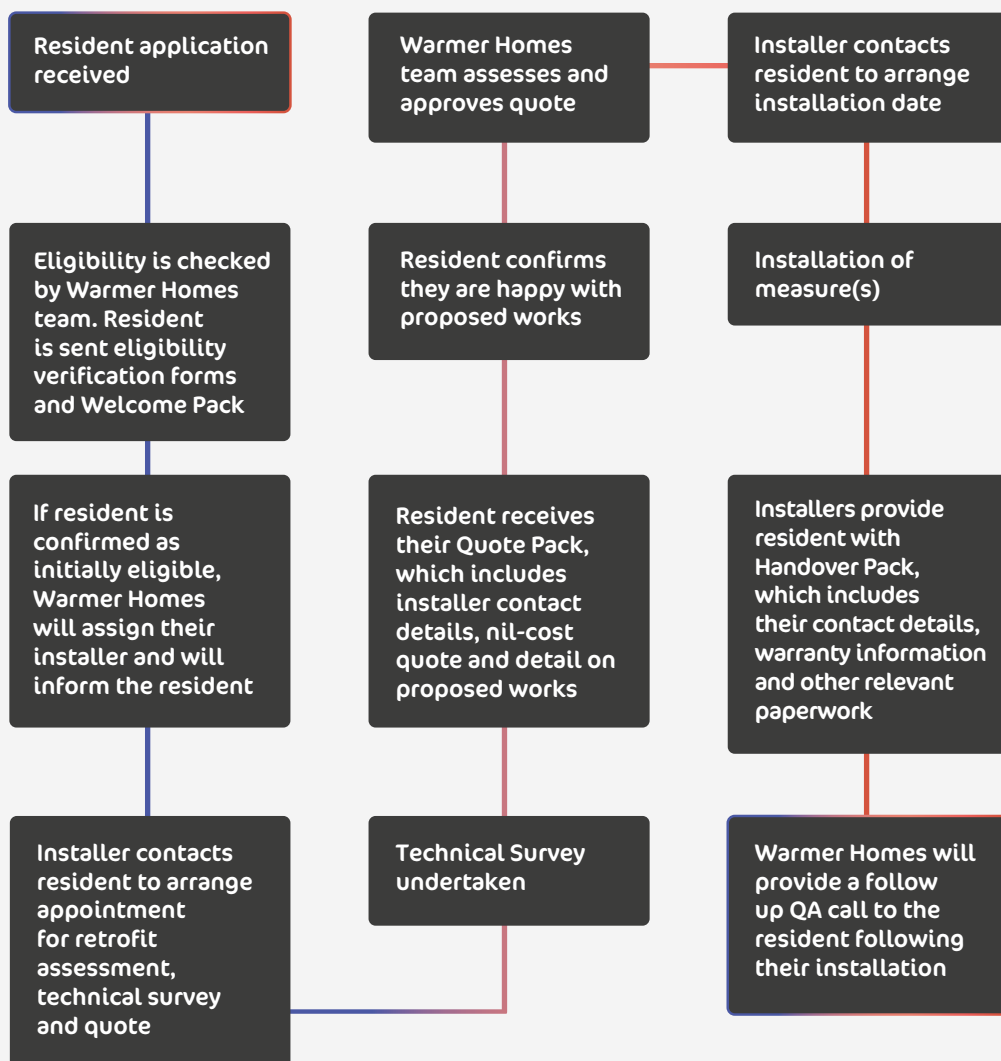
Resident application received

Eligibility is checked by Warmer Homes team. Resident is sent eligibility verification forms and Welcome Pack

If resident is confirmed as initially eligible, Warmer Homes will assign their installer and will inform the resident

Installer contacts resident to arrange appointment for retrofit assessment, technical survey and quote

Technical Survey undertaken

Resident receives their Quote Pack, which includes installer contact details, nil-cost quote and detail on proposed works

Resident confirms they are happy with proposed works

Warmer Homes team assesses and approves quote

Installer contacts resident to arrange installation date

Installation of measure(s)

Installers provide resident with Handover Pack, which includes their contact details, warranty information and other relevant paperwork

Warmer Homes will provide a follow up QA call to the resident following their installation